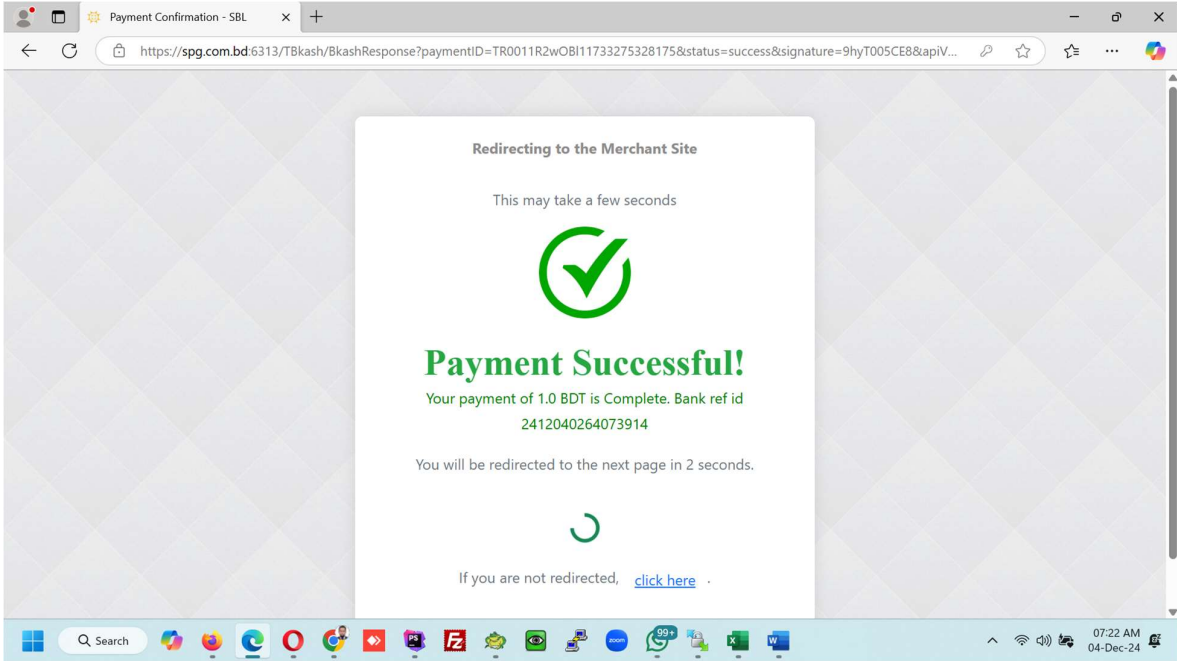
Payment Confirmation - SBL

https://spg.com.bd:6313/TBkash/BkashResponse?paymentID=TR0011R2wOBl11733275328175&status=success&signature=9hyT005CE8&apiV...

Redirecting to the Merchant Site

This may take a few seconds

Payment Successful!

Your payment of 1.0 BDT is Complete. Bank ref id 2412040264073914

You will be redirected to the next page in 2 seconds.

If you are not redirected, click here .

Search

99+

07:22 AM
04-Dec-24